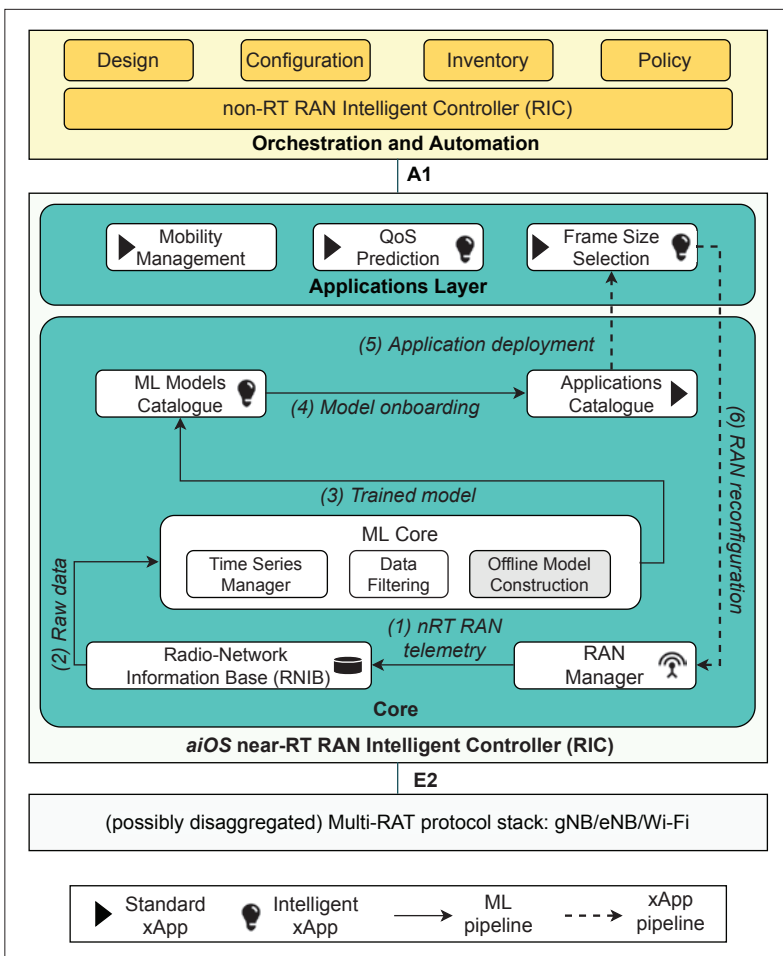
Design
Configuration
Inventory
Policy
non-RT RAN Intelligent Controller (RIC)
Orchestration and Automation

A1

Mobility Management
QoS Prediction
Frame Size Selection
Applications Layer

(5) Application deployment
ML Models Catalogue
(4) Model onboarding
Applications Catalogue
(6) RAN reconfiguration
(3) Trained model
ML Core
Time Series Manager
Data Filtering
Offline Model Construction
(2) Raw data
(1) nRT RAN telemetry
Radio-Network Information Base (RNIB)
RAN Manager
Core

aiOS near-RT RAN Intelligent Controller (RIC)

E2

(possibly disaggregated) Multi-RAT protocol stack: gNB/eNB/Wi-Fi

Standard xApp
Intelligent xApp
ML pipeline
xApp pipeline